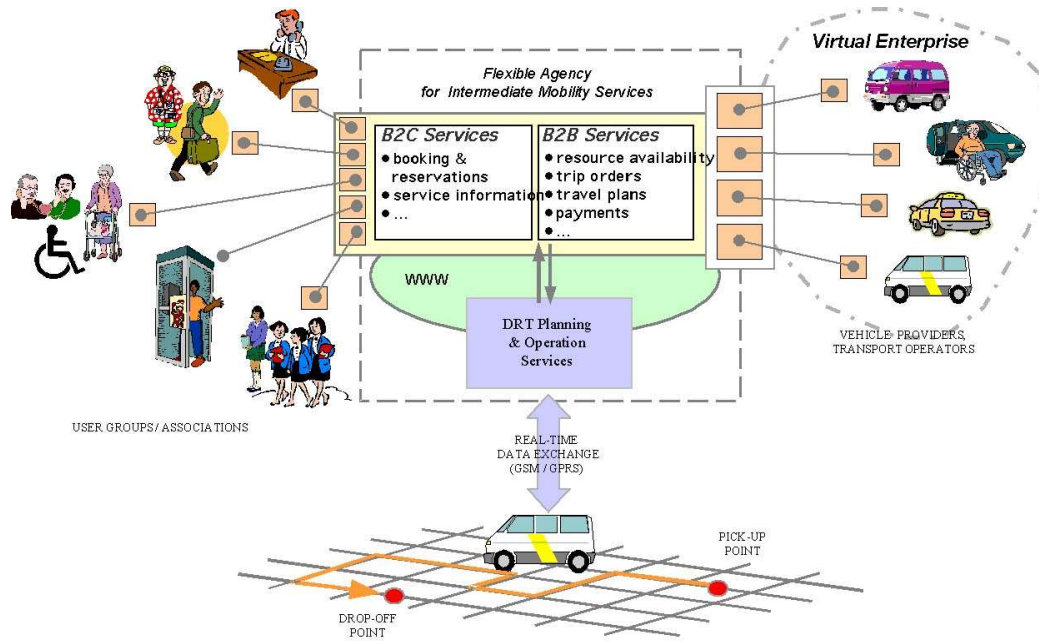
Virtual Enterprise

Flexible Agency
for Intermediate Mobility Services

B2C Services
• booking & reservations
• service information
• ...

B2B Services
• resource availability
• trip orders
• travel plans
• payments
• ...

WWW

DRT Planning & Operation Services

VEHICLE PROVIDERS, TRANSPORT OPERATORS

USER GROUPS/ ASSOCIATIONS

REAL-TIME DATA EXCHANGE (GSM / GPRS)

PICK-UP POINT

DROP-OFF POINT